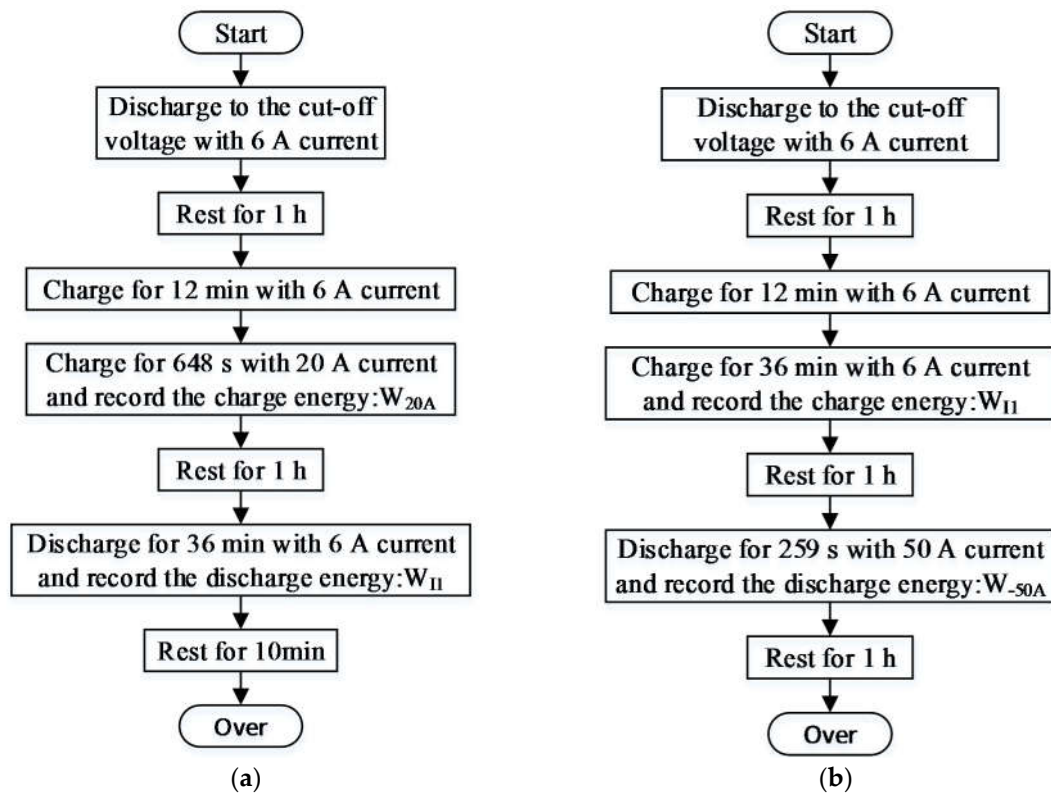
Start

Discharge to the cut-off voltage with 6 A current

Rest for 1 h

Charge for 12 min with 6 A current

Charge for 648 s with 20 A current and record the charge energy:$W_{20A}$

Rest for 1 h

Discharge for 36 min with 6 A current and record the discharge energy:$W_{I1}$

Rest for 10min

Over

(a)

Start

Discharge to the cut-off voltage with 6 A current

Rest for 1 h

Charge for 12 min with 6 A current

Charge for 36 min with 6 A current and record the charge energy:$W_{I1}$

Rest for 1 h

Discharge for 259 s with 50 A current and record the discharge energy:$W_{-50A}$

Rest for 1 h

Over

(b)